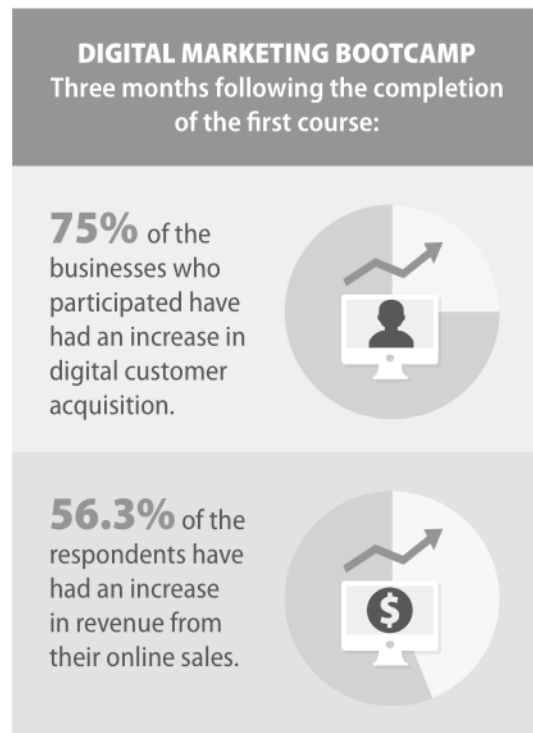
DIGITAL MARKETING BOOTCAMP
Three months following the completion of the first course:

75% of the businesses who participated have had an increase in digital customer acquisition.

56.3% of the respondents have had an increase in revenue from their online sales.

$